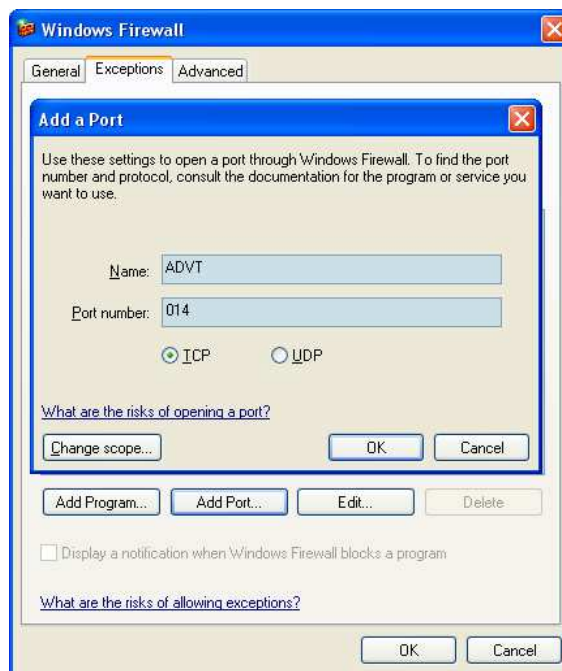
Windows Firewall

General | Exceptions | Advanced

Add a Port

Use these settings to open a port through Windows Firewall. To find the port number and protocol, consult the documentation for the program or service you want to use.

Name: ADVT

Port number: 014

TCP UDP

What are the risks of opening a port?

Change scope... | OK | Cancel

Add Program... | Add Port... | Edit... | Delete

Display a notification when Windows Firewall blocks a program

What are the risks of allowing exceptions?

OK | Cancel